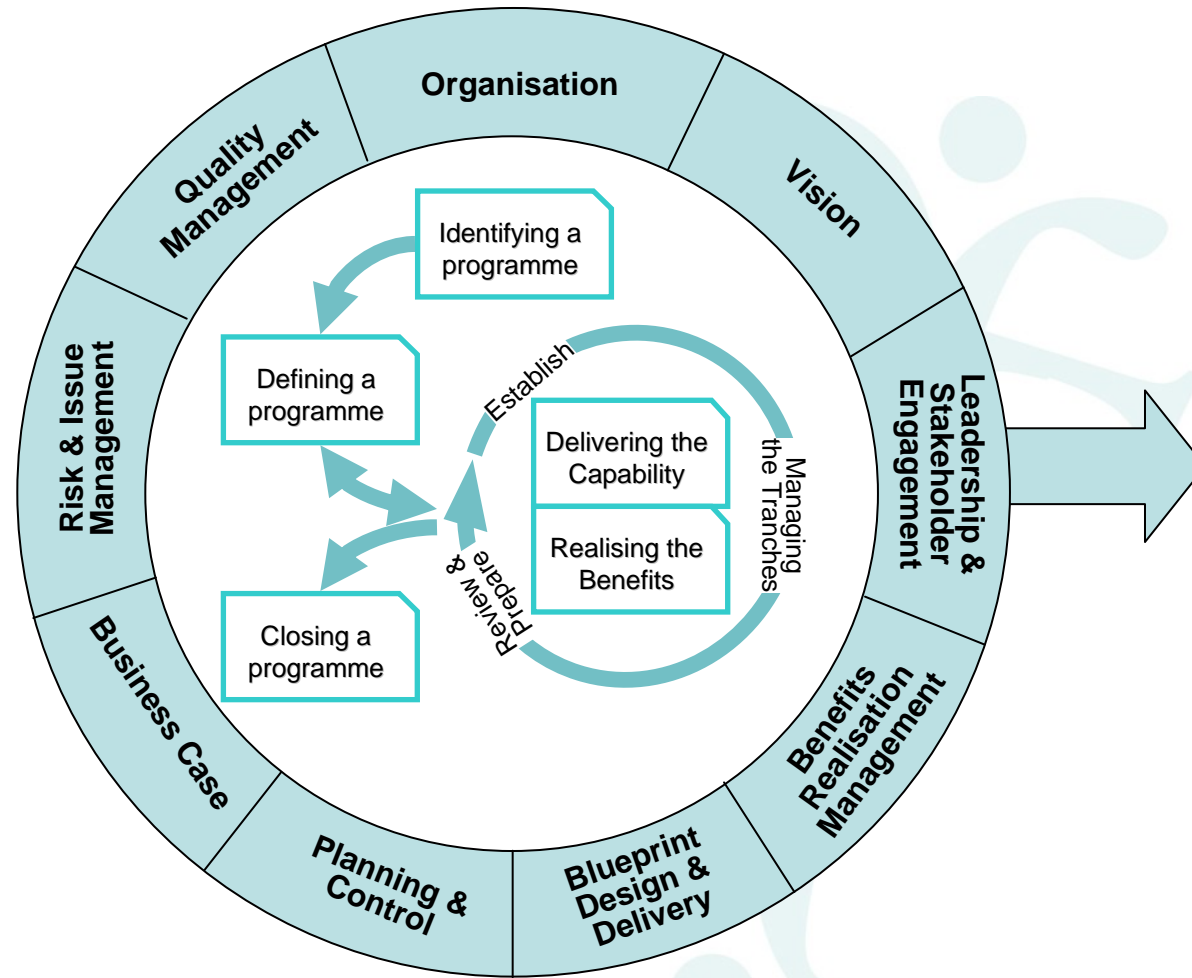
Organisation

Vision

Leadership & Stakeholder Engagement

Benefits Realisation Management

Blueprint Design & Delivery

Planning & Control

Business Case

Risk & Issue Management

Quality Management

Identifying a programme

Defining a programme

Establish

Delivering the Capability

Realising the Benefits

Managing the Tranches

Review & Prepare

Closing a programme